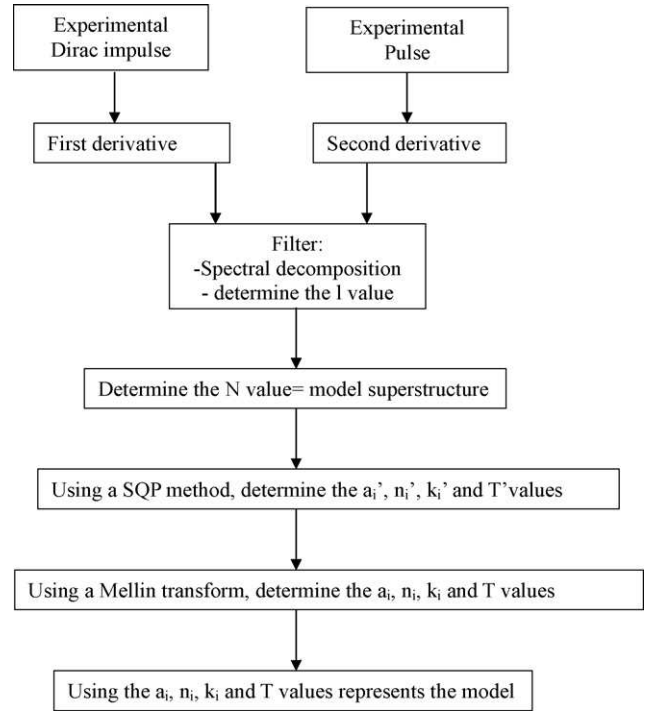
Experimental Dirac impulse

Experimental Pulse

First derivative

Second derivative

Filter:
-Spectral decomposition
- determine the l value

Determine the N value= model superstructure

Using a SQP method, determine the $a_i$', $n_i$', $k_i$' and T'values

Using a Mellin transform, determine the $a_i$, $n_i$, $k_i$ and T values

Using the $a_i$, $n_i$, $k_i$ and T values represents the model